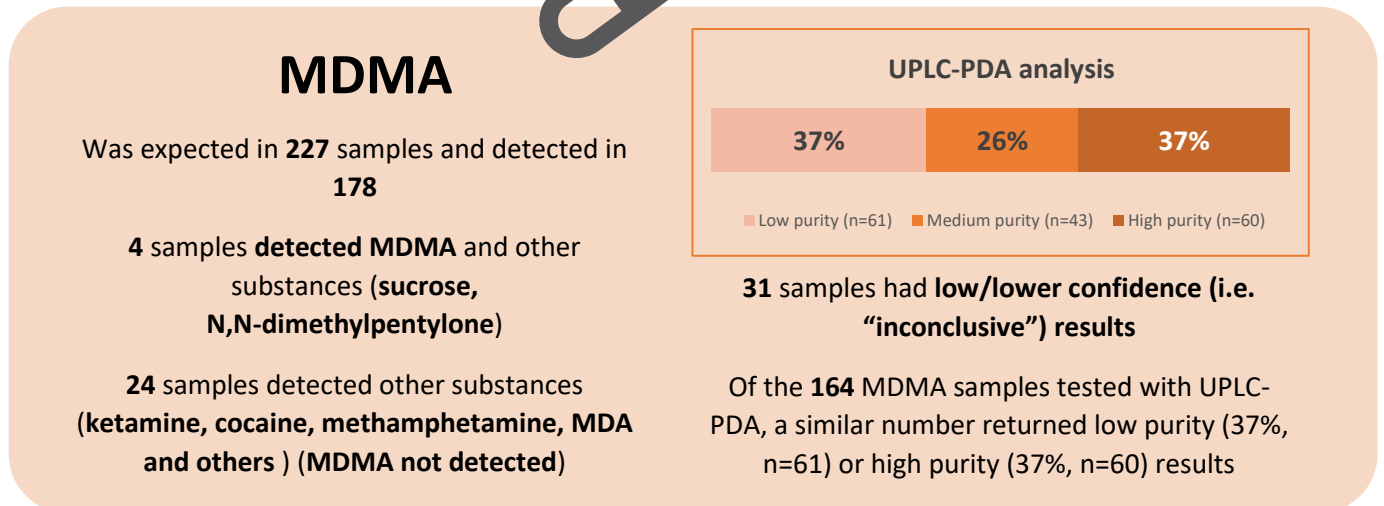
MDMA

Was expected in **227** samples and detected in **178**

**4** samples **detected MDMA** and other substances (**sucrose, N,N-dimethylpentylone**)

**24** samples detected other substances (**ketamine, cocaine, methamphetamine, MDA and others** ) (**MDMA not detected**)

UPLC-PDA analysis

37% 26% 37%

Low purity (n=61) Medium purity (n=43) High purity (n=60)

**31** samples had **low/lower confidence (i.e. "inconclusive") results**

Of the **164** MDMA samples tested with UPLC-PDA, a similar number returned low purity (37%, n=61) or high purity (37%, n=60) results